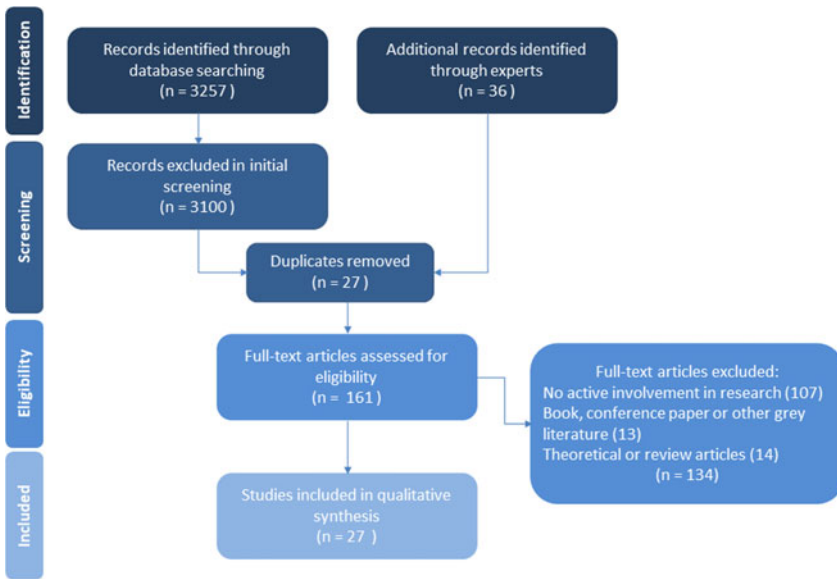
Identification

Records identified through database searching
(n = 3257 )

Additional records identified through experts
(n = 36 )

Screening

Records excluded in initial screening
(n = 3100 )

Duplicates removed
(n = 27 )

Eligibility

Full-text articles assessed for eligibility
(n = 161 )

Full-text articles excluded:
No active involvement in research (107)
Book, conference paper or other grey literature (13)
Theoretical or review articles (14)
(n = 134)

Included

Studies included in qualitative synthesis
(n = 27 )